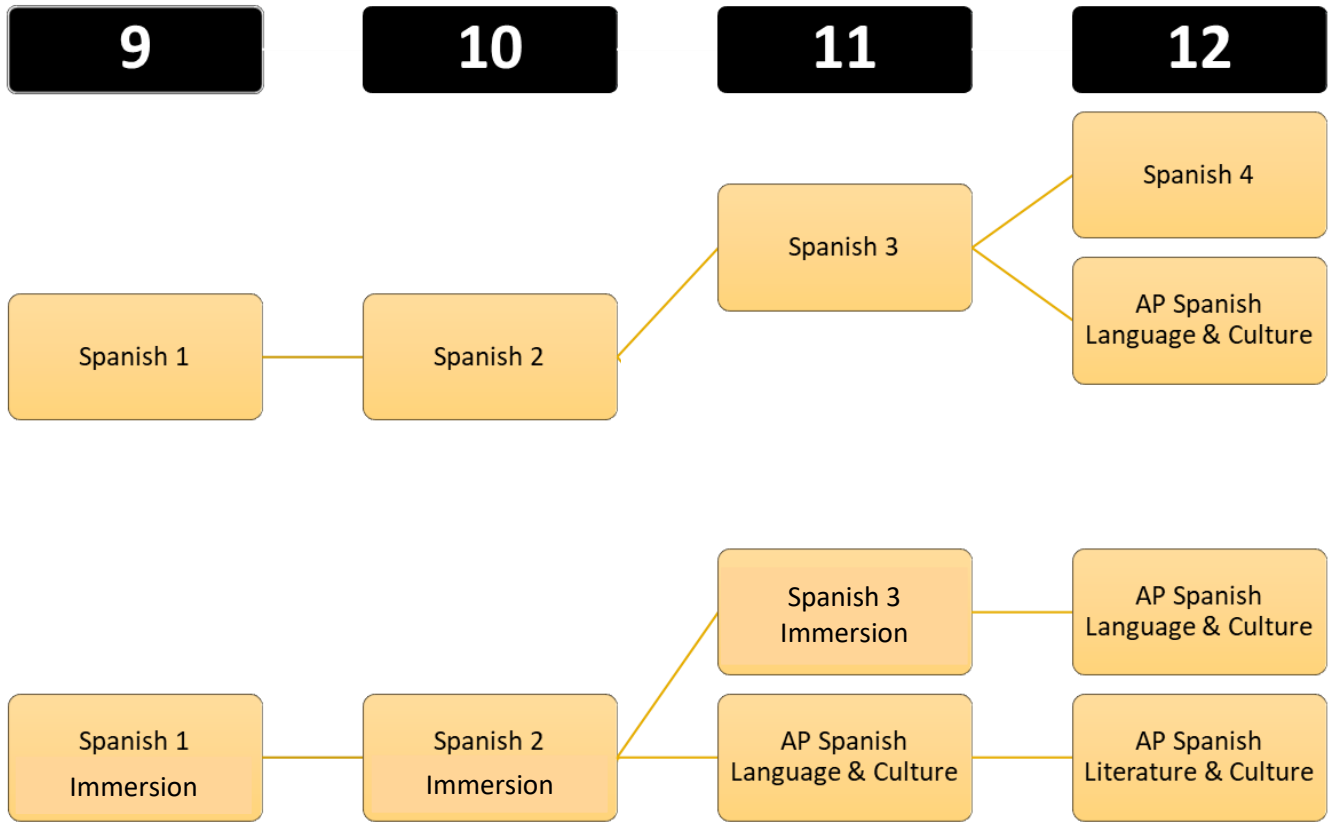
9

10

11

12

Spanish 4

Spanish 3

AP Spanish Language & Culture

Spanish 1

Spanish 2

Spanish 3 Immersion

AP Spanish Language & Culture

Spanish 1 Immersion

Spanish 2 Immersion

AP Spanish Language & Culture

AP Spanish Literature & Culture